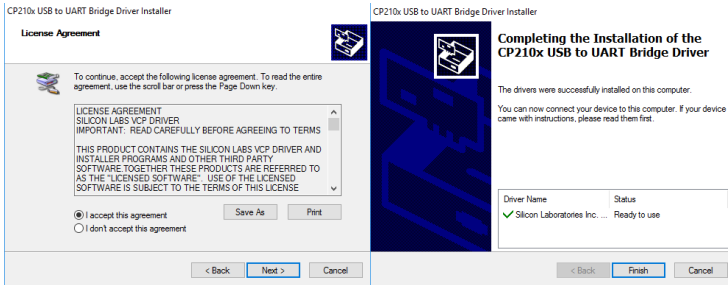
CP210x USB to UART Bridge Driver Installer

License Agreement

To continue, accept the following license agreement. To read the entire agreement, use the scroll bar or press the Page Down key.

LICENSE AGREEMENT
SILICON LABS VCP DRIVER
IMPORTANT: READ CAREFULLY BEFORE AGREEING TO TERMS

THIS PRODUCT CONTAINS THE SILICON LABS VCP DRIVER AND INSTALLER PROGRAMS AND OTHER THIRD PARTY SOFTWARE.TOGETHER THESE PRODUCTS ARE REFERRED TO AS THE "LICENSED SOFTWARE". USE OF THE LICENSED SOFTWARE IS SUBJECT TO THE TERMS OF THIS LICENSE

I accept this agreement
I don't accept this agreement

Save As
Print

< Back
Next >
Cancel

CP210x USB to UART Bridge Driver Installer

Completing the Installation of the CP210x USB to UART Bridge Driver

The drivers were successfully installed on this computer.

You can now connect your device to this computer. If your device came with instructions, please read them first.

| Driver Name | Status |
|---|---|
| Silicon Laboratories Inc. ... | Ready to use |

< Back
Finish
Cancel